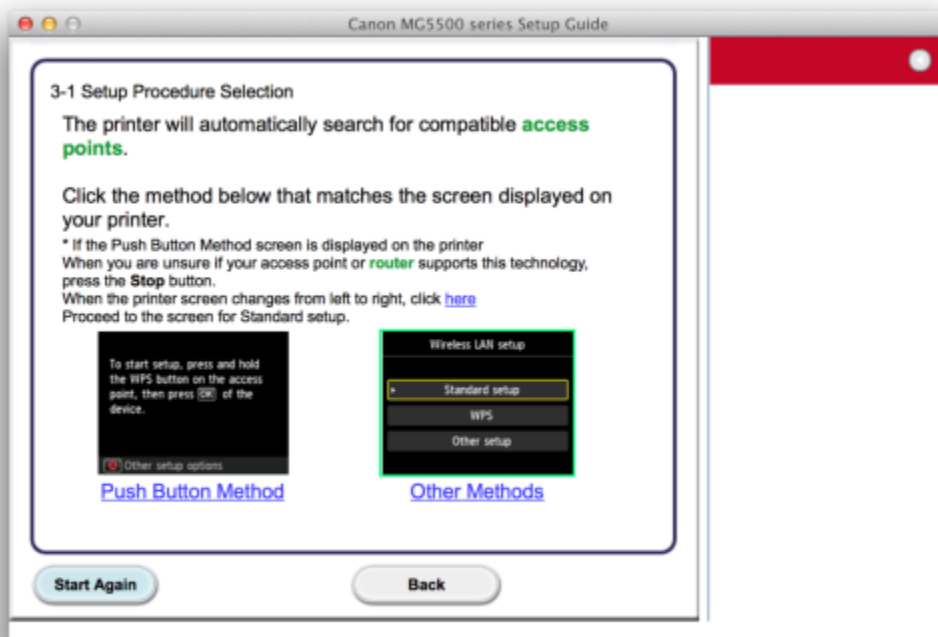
Canon MG5500 series Setup Guide

3-1 Setup Procedure Selection

The printer will automatically search for compatible access points.

Click the method below that matches the screen displayed on your printer.

* If the Push Button Method screen is displayed on the printer
When you are unsure if your access point or router supports this technology, press the Stop button.
When the printer screen changes from left to right, click here
Proceed to the screen for Standard setup.

To start setup, press and hold the WPS button on the access point, then press OK of the device.

Other setup options

Push Button Method

Wireless LAN setup

Standard setup

WPS

Other setup

Other Methods

Start Again

Back